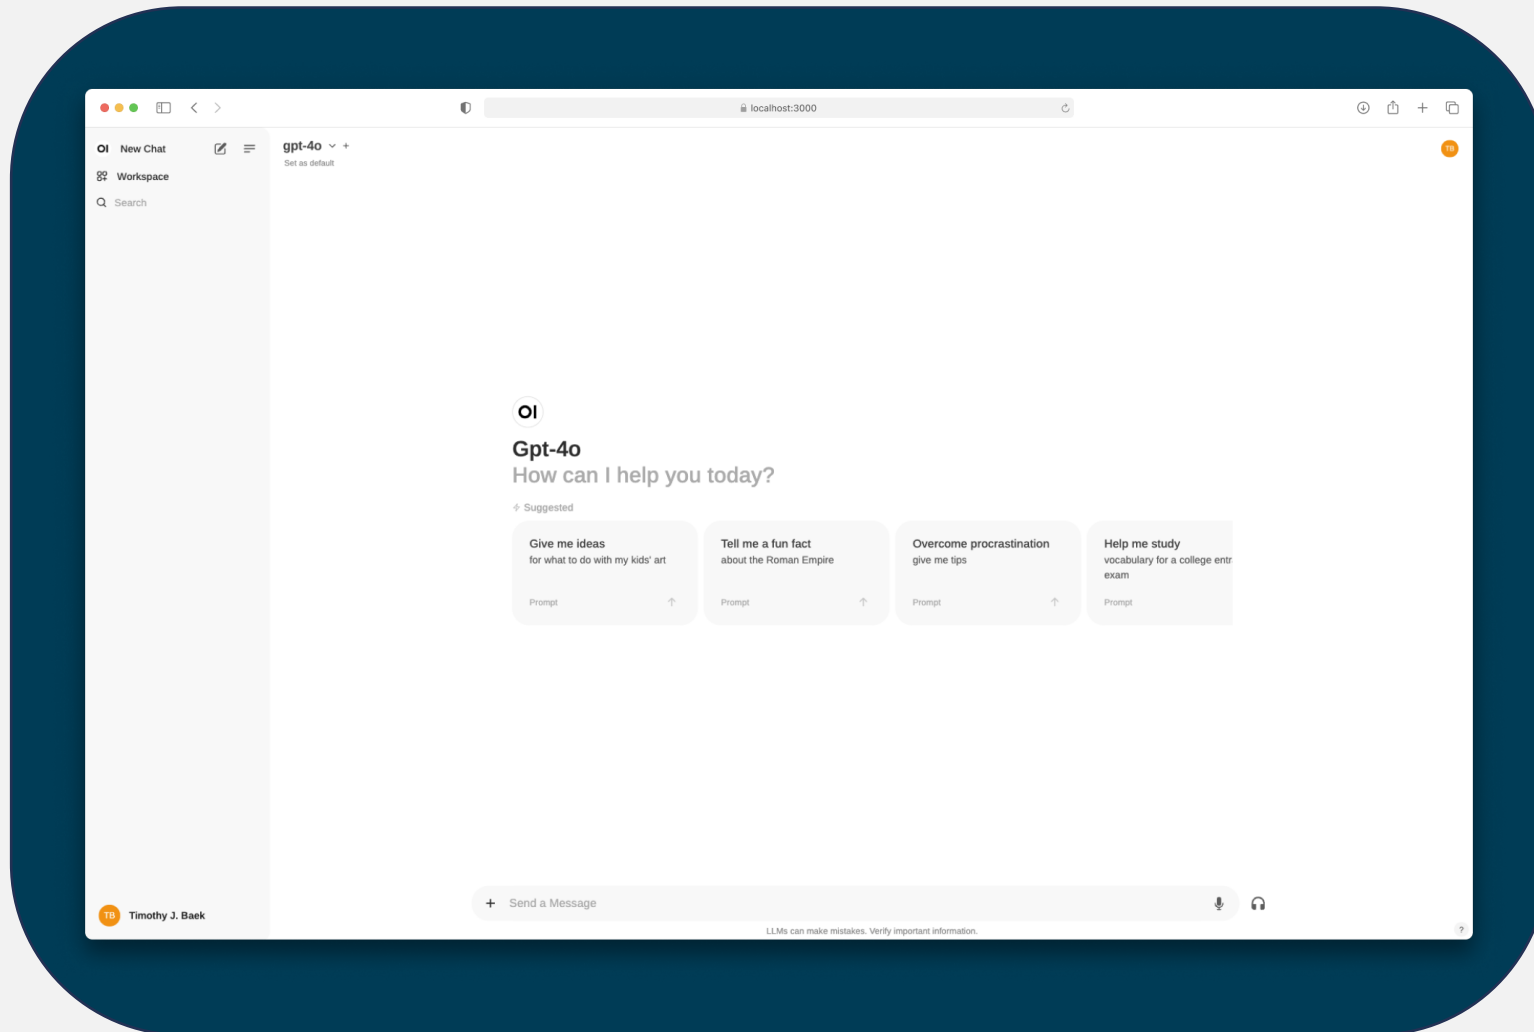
localhost:3000

OI New Chat

Workspace

Search

gpt-4o

Set as default

TB

OI

Gpt-4o

How can I help you today?

Suggested

Give me ideas
for what to do with my kids' art
Prompt

Tell me a fun fact
about the Roman Empire
Prompt

Overcome procrastination
give me tips
Prompt

Help me study
vocabulary for a college entr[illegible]
exam
Prompt

TB Timothy J. Baek

+ Send a Message

LLMs can make mistakes. Verify important information.

?